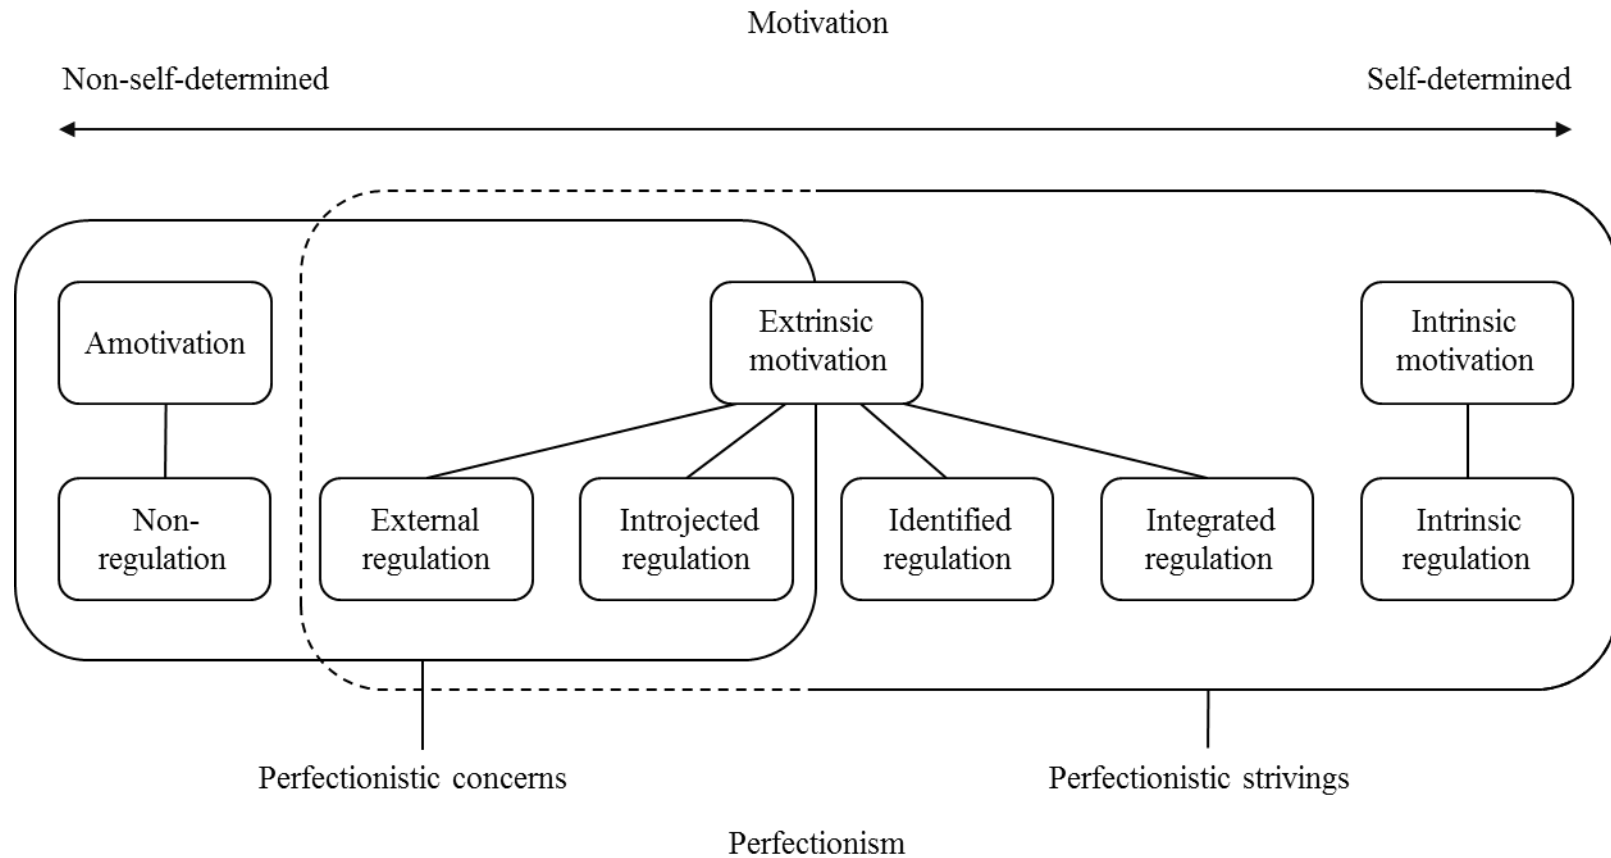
Motivation

Non-self-determined

Self-determined

Amotivation

Non-regulation

Extrinsic motivation

External regulation

Introjected regulation

Identified regulation

Integrated regulation

Intrinsic motivation

Intrinsic regulation

Perfectionistic concerns

Perfectionistic strivings

Perfectionism